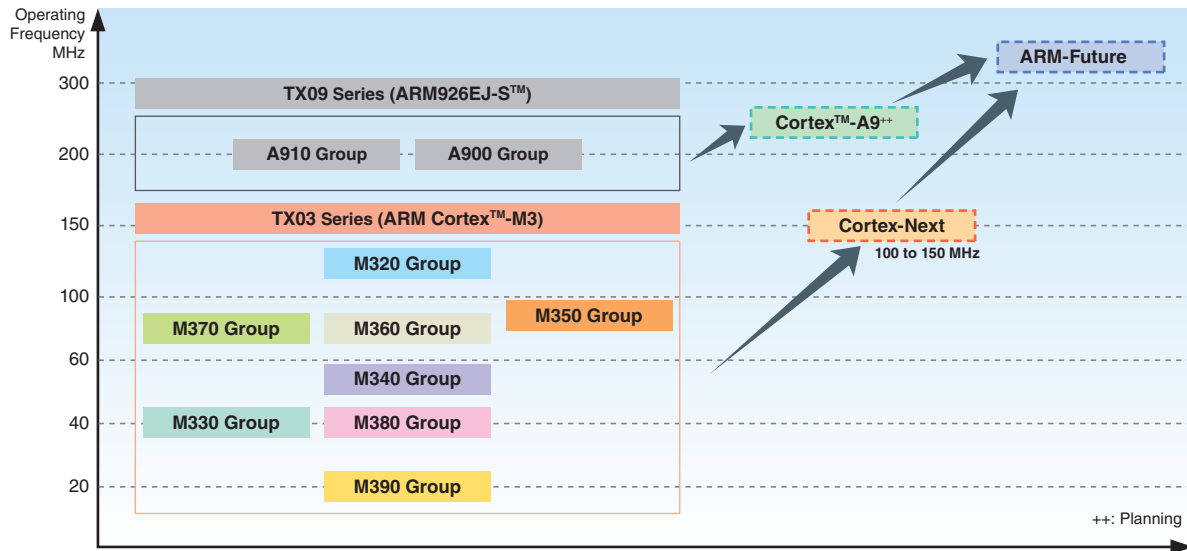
Operating Frequency MHz

300

200

150

100

60

40

20

TX09 Series (ARM926EJ-S$^{TM}$)

A910 Group

A900 Group

TX03 Series (ARM Cortex$^{TM}$-M3)

M320 Group

M370 Group

M360 Group

M350 Group

M340 Group

M330 Group

M380 Group

M390 Group

ARM-Future

Cortex$^{TM}$-A9$^{++}$

Cortex-Next

100 to 150 MHz

++: Planning